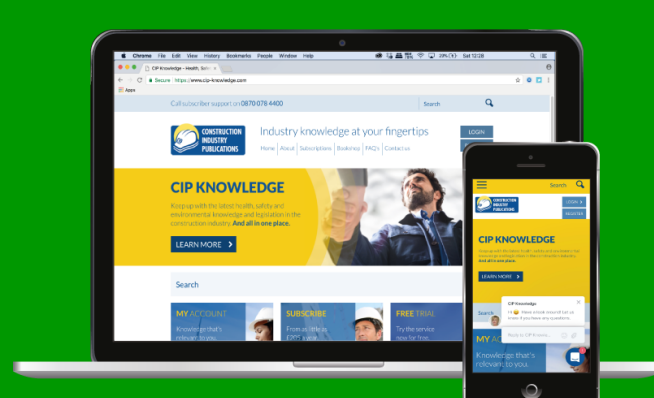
Chrome File Edit View History Bookmarks People Window Help
Sat 12:28
CIP Knowledge – Health, Safe ×
Secure | https://www.cip-knowledge.com
Apps

Call subscriber support on 0870 078 4400
Search

CONSTRUCTION INDUSTRY PUBLICATIONS
Industry knowledge at your fingertips
LOGIN
Home | About | Subscriptions | Bookshop | FAQ's | Contact us

CIP KNOWLEDGE
Keep up with the latest health, safety and environmental knowledge and legislation in the construction industry. And all in one place.
LEARN MORE

Search

MY ACCOUNT
Knowledge that's relevant to you.
SUBSCRIBE
From as little as £205 a year
FREE TRIAL
Try the service now for free

Search
CONSTRUCTION INDUSTRY PUBLICATIONS
LOGIN
REGISTER
CIP KNOWLEDGE
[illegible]
LEARN MORE
Search
CIP Knowledge
Hi 👋 Please let us know if you have any questions
Reply to CIP Knowl...
MY ACCOUNT
Knowledge that's relevant to you.